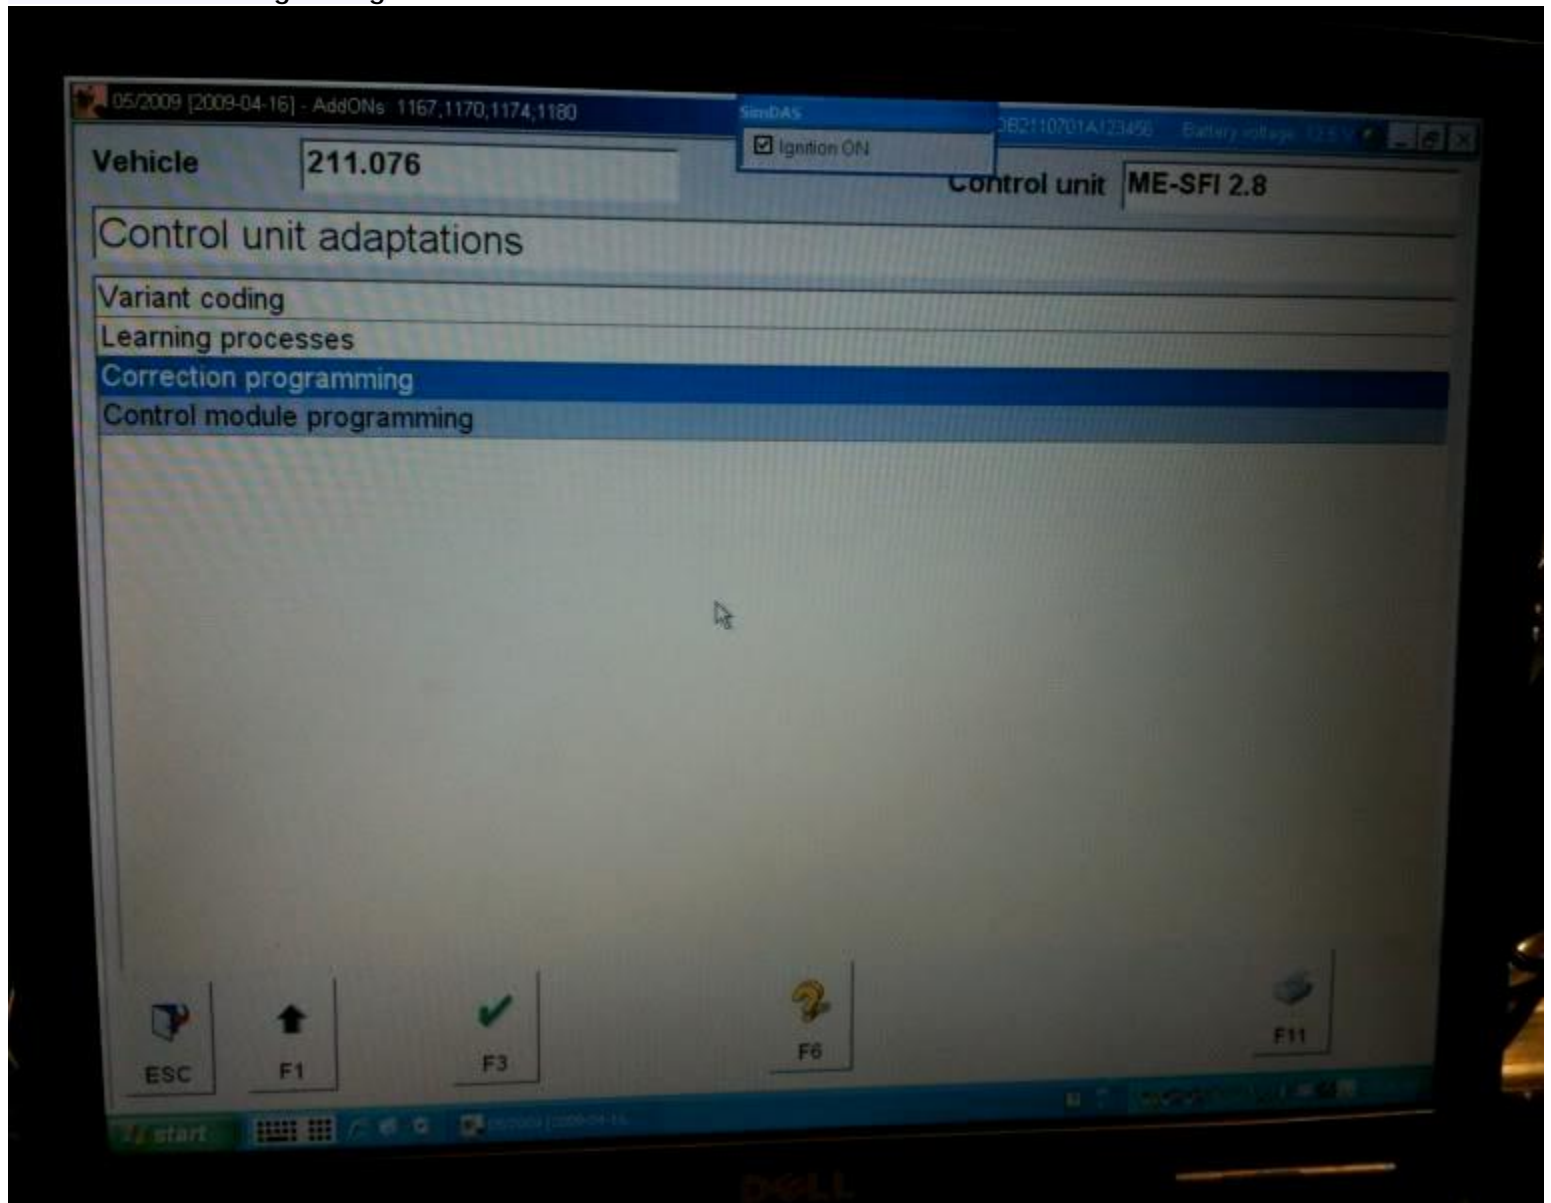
05/2009 [2009-04-16] - AddONs: 1167,1170,1174,1180

SimDAS

Ignition ON

DB2110701A123456 Battery voltage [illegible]

Vehicle 211.076

Control unit ME-SFI 2.8

Control unit adaptations

Variant coding

Learning processes

Correction programming

Control module programming

ESC

F1

F3

F6

F11

start

05/2009 [2009-04-16]

DELL